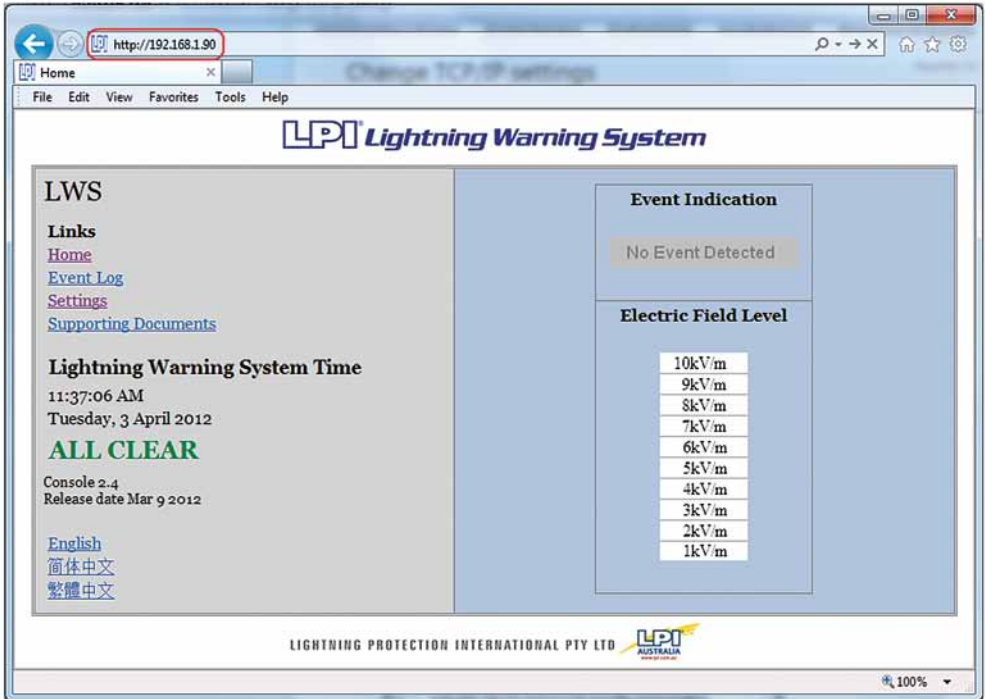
http://192.168.1.90

Home

Change TCP/IP settings

File Edit View Favorites Tools Help

LPI Lightning Warning System

LWS

Links
Home
Event Log
Settings
Supporting Documents

Lightning Warning System Time
11:37:06 AM
Tuesday, 3 April 2012

ALL CLEAR

Console 2.4
Release date Mar 9 2012

English
简体中文
繁體中文

Event Indication

No Event Detected

Electric Field Level

| 10kV/m |
|---|
| 9kV/m |
| 8kV/m |
| 7kV/m |
| 6kV/m |
| 5kV/m |
| 4kV/m |
| 3kV/m |
| 2kV/m |
| 1kV/m |

LIGHTNING PROTECTION INTERNATIONAL PTY LTD LPI AUSTRALIA

100%